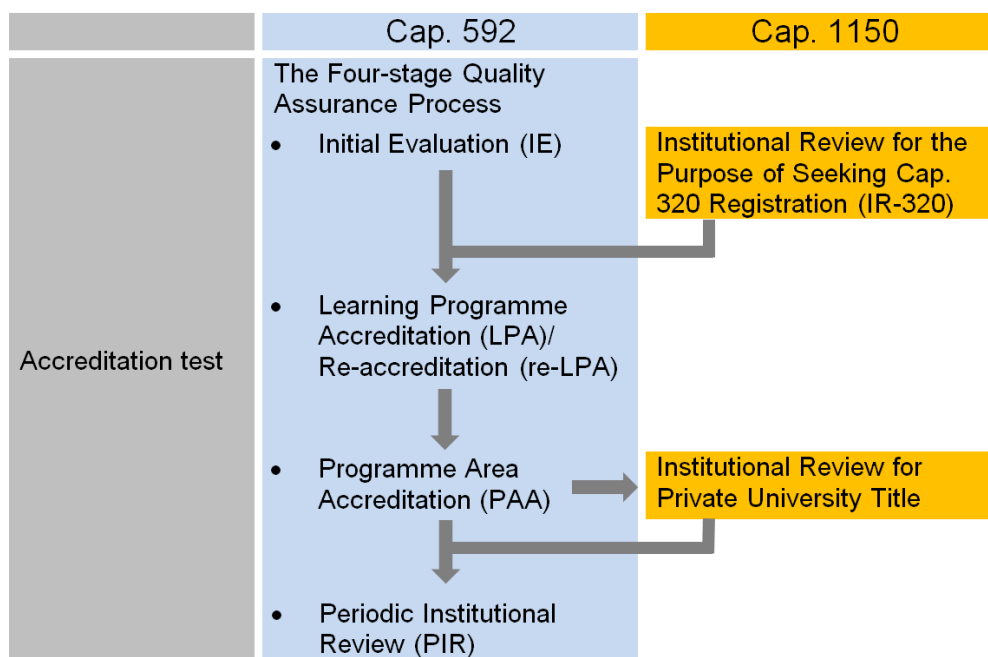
Cap. 592

Cap. 1150

Accreditation test

The Four-stage Quality Assurance Process

• Initial Evaluation (IE)

Institutional Review for the Purpose of Seeking Cap. 320 Registration (IR-320)

• Learning Programme Accreditation (LPA)/ Re-accreditation (re-LPA)

• Programme Area Accreditation (PAA)

Institutional Review for Private University Title

• Periodic Institutional Review (PIR)